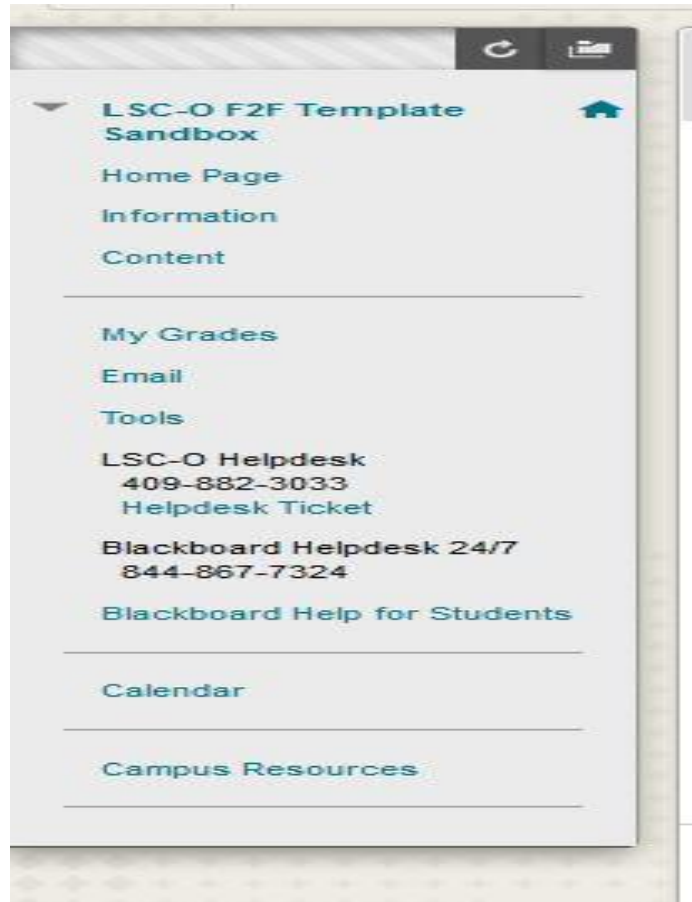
LSC-O F2F Template Sandbox

Home Page

Information

Content

My Grades

Email

Tools

LSC-O Helpdesk
409-882-3033
Helpdesk Ticket

Blackboard Helpdesk 24/7
844-867-7324

Blackboard Help for Students

Calendar

Campus Resources